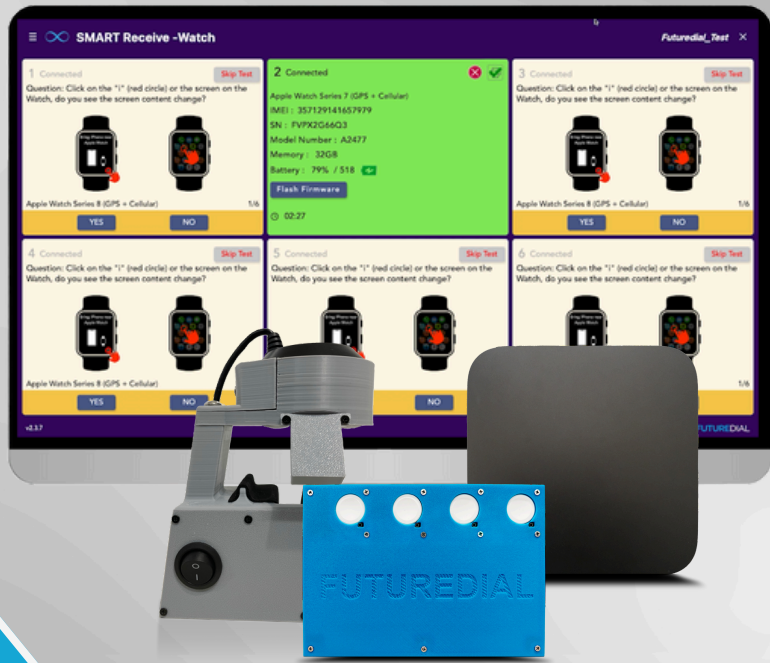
SMART Receive -Watch

Futuredial_Test

1 Connected
Skip Test
Question: Click on the "i" (red circle) or the screen on the Watch, do you see the screen content change?
Apple Watch Series 8 (GPS + Cellular)
1/6
YES
NO

2 Connected
Apple Watch Series 7 (GPS + Cellular)
IMEI : 357129141657979
SN : FVPX2G66Q3
Model Number : A2477
Memory : 32GB
Battery : 79% / 518
Flash Firmware
02:27

3 Connected
Skip Test
Question: Click on the "i" (red circle) or the screen on the Watch, do you see the screen content change?
Apple Watch Series 8 (GPS + Cellular)
1/6
YES
NO

4 Connected
Skip Test
Question: Click on the "i" (red circle) or the screen on the Watch, do you see the screen content change?
Apple Watch Series 8 (GPS + Cellular)
YES
NO

5 Connected
Skip Test
Question: Click on the "i" (red circle) or the screen on the Watch, do you see the screen content change?
NO

6 Connected
Skip Test
Question: Click on the "i" (red circle) or the screen on the Watch, do you see the screen content change?
1/6

v2.3.7
FUTUREDIAL

FUTUREDIAL